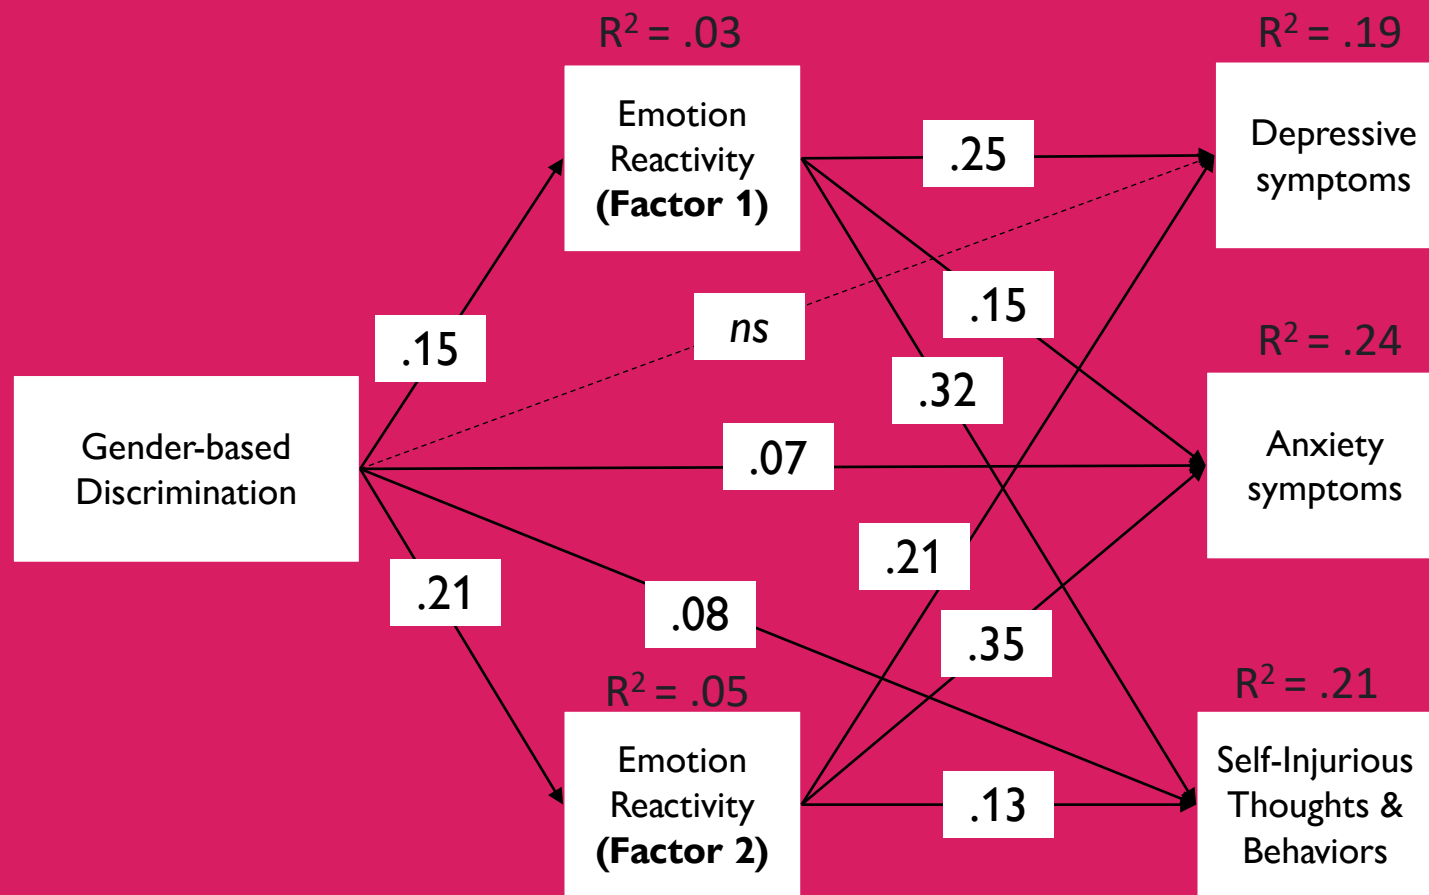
$R^2 = .03$

Emotion Reactivity **(Factor 1)**

$R^2 = .19$

Depressive symptoms

.25

.15

ns

.15

.32

$R^2 = .24$

Anxiety symptoms

Gender-based Discrimination

.07

.21

.21

.08

.35

$R^2 = .05$

Emotion Reactivity **(Factor 2)**

$R^2 = .21$

Self-Injurious Thoughts & Behaviors

.13